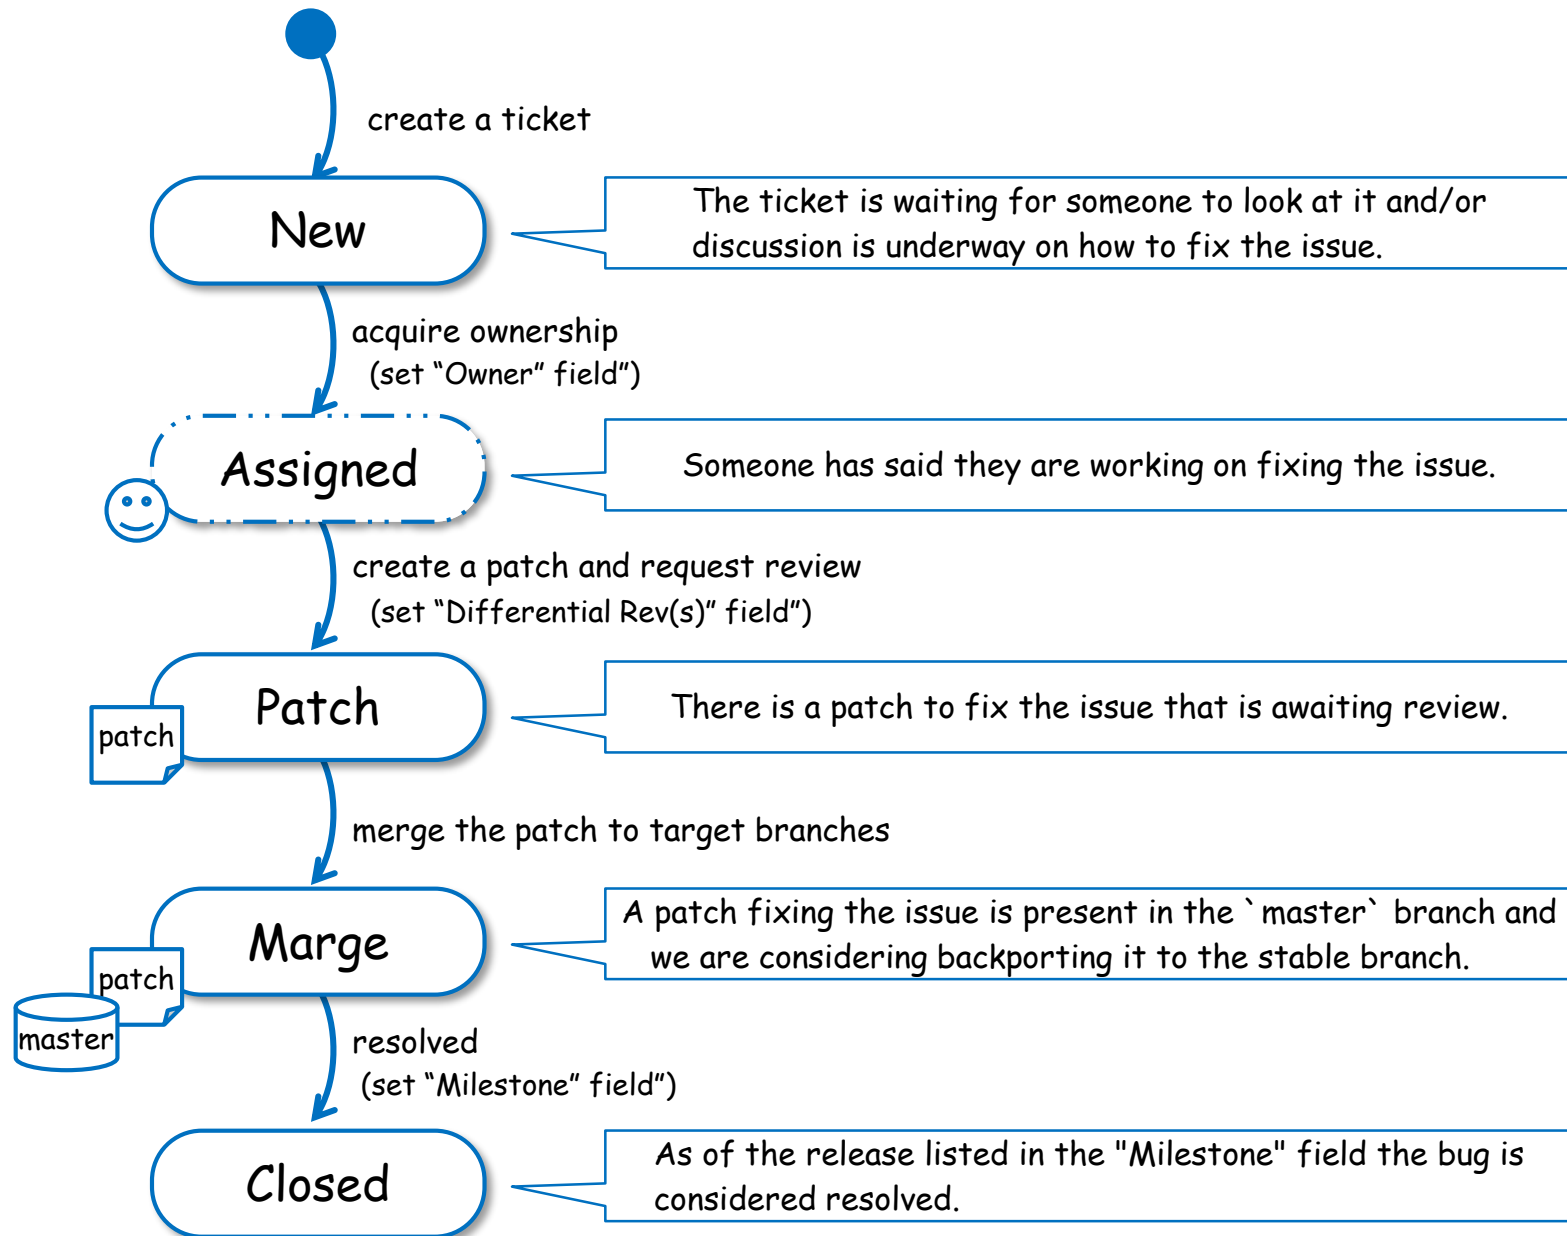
create a ticket

New

The ticket is waiting for someone to look at it and/or discussion is underway on how to fix the issue.

acquire ownership (set “Owner” field”)

Assigned

Someone has said they are working on fixing the issue.

create a patch and request review (set “Differential Rev(s)” field”)

patch

Patch

There is a patch to fix the issue that is awaiting review.

merge the patch to target branches

Marge

patch

master

A patch fixing the issue is present in the `master` branch and we are considering backporting it to the stable branch.

resolved (set “Milestone” field”)

Closed

As of the release listed in the "Milestone" field the bug is considered resolved.